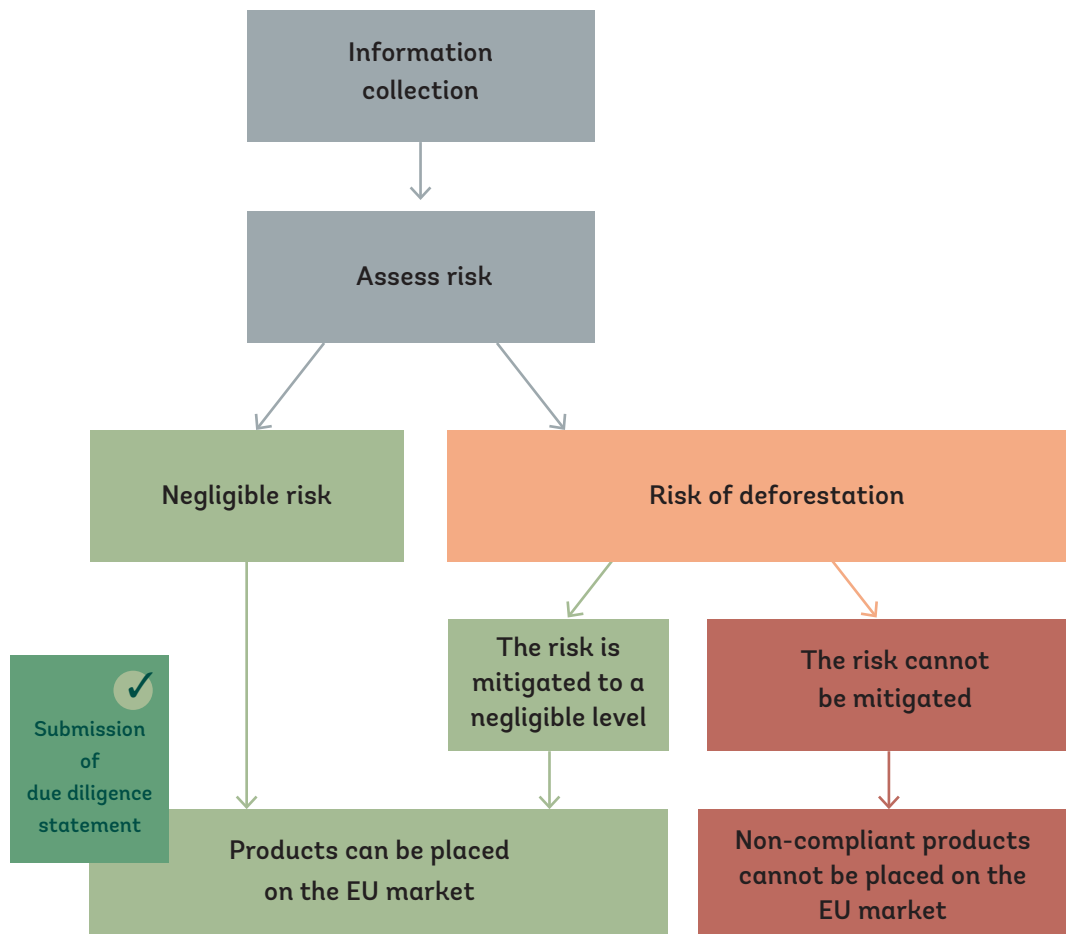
Information collection

Assess risk

Negligible risk

Risk of deforestation

The risk is mitigated to a negligible level

The risk cannot be mitigated

Submission of due diligence statement

Products can be placed on the EU market

Non-compliant products cannot be placed on the EU market